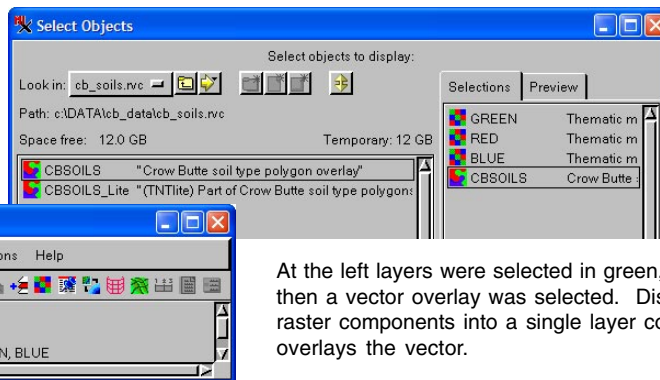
Select Objects

Select objects to display:

Look in: cb_soils.rvc

Path: c:\DATA\cb_data\cb_soils.rvc

Space free: 12.0 GB

Temporary: 12 GB

CBSOILS "Crow Butte soil type polygon overlay"

CBSOILS_Lite "(TNTlite) Part of Crow Butte soil type polygons

Selections | Preview

| | |
|---|---|
| GREEN | Thematic m |
| RED | Thematic m |
| BLUE | Thematic m |
| CBSOILS | Crow Butte |

ons Help

N, BLUE

At the left layers were selected in green, then a vector overlay was selected. Dis raster components into a single layer co overlays the vector.